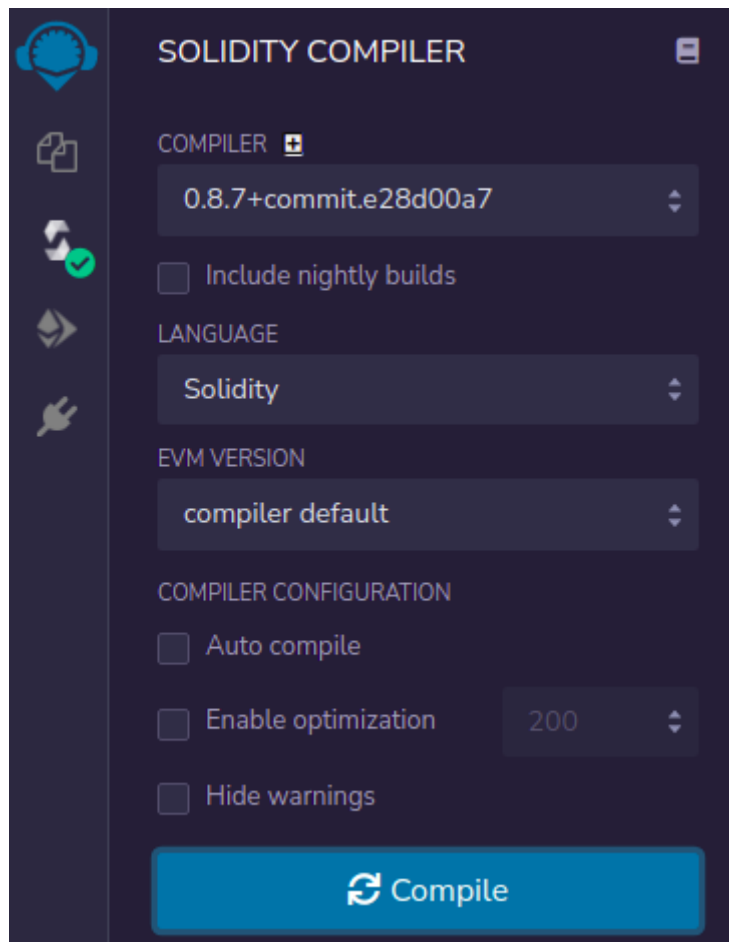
SOLIDITY COMPILER

COMPILER

0.8.7+commit.e28d00a7

Include nightly builds

LANGUAGE

Solidity

EVM VERSION

compiler default

COMPILER CONFIGURATION

Auto compile

Enable optimization

200

Hide warnings

Compile